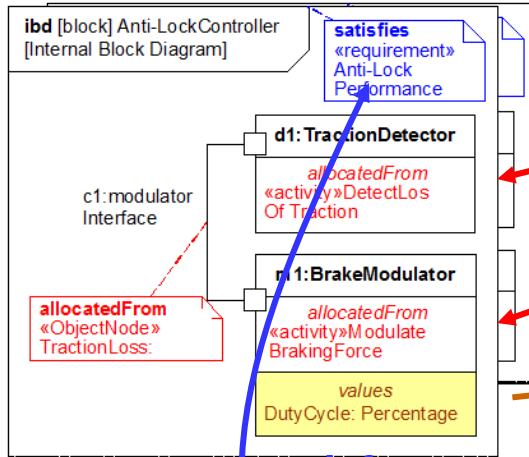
ibd [block] Anti-LockController
[Internal Block Diagram]

satisfies
«requirement»
Anti-Lock
Performance

d1:TractionDetector

allocatedFrom
«activity»DetectLos
Of Traction

c1:modulator
Interface

m1:BrakeModulator

allocatedFrom
«activity»Modulate
BrakingForce

allocatedFrom
«ObjectNode»
TractionLoss:

values
DutyCycle: Percentage